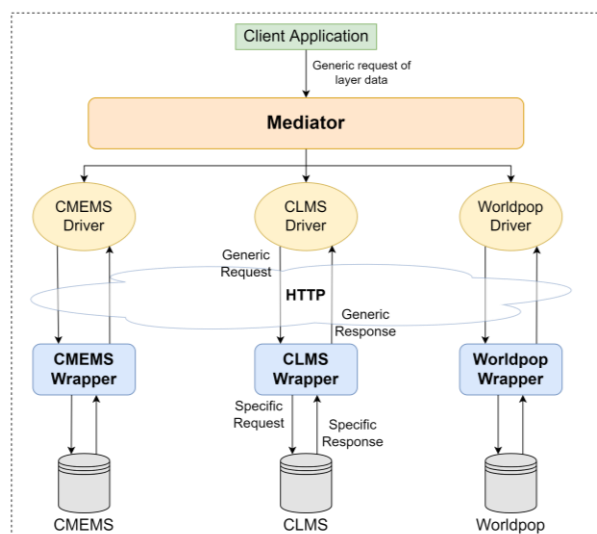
Client Application

Generic request of layer data

Mediator

CMEMS Driver

CLMS Driver

Worldpop Driver

Generic Request

HTTP

Generic Response

CMEMS Wrapper

CLMS Wrapper

Worldpop Wrapper

Specific Request

Specific Response

CMEMS

CLMS

Worldpop